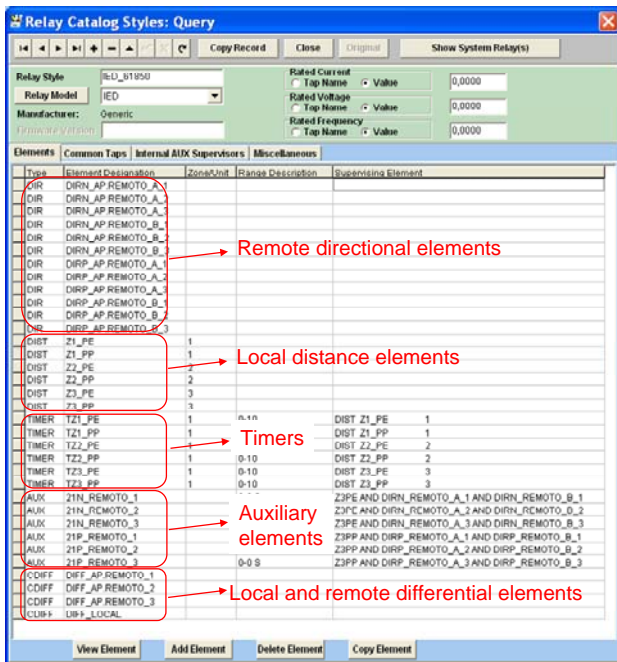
Relay Catalog Styles: Query

Copy Record | Close | Original | Show System Relay(s)

Relay Style: IED_61850
Relay Model: IED
Manufacturer: Generic
Firmware Version

Rated Current: Tap Name / Value 0,0000
Rated Voltage: Tap Name / Value 0,0000
Rated Frequency: Tap Name / Value 0,0000

Elements | Common Taps | Internal AUX Supervisors | Miscellaneous

| Type | Element Designation | Zone/Unit | Range Description | Supervising Element |
|---|---|---|---|---|
| DIR | DIRN_AP.REMOTO_A_1 | | | |
| DIR | DIRN_AP.REMOTO_A_2 | | | |
| DIR | DIRN_AP.REMOTO_A_3 | | | |
| DIR | DIRN_AP.REMOTO_B_1 | | | |
| DIR | DIRN_AP.REMOTO_B_2 | | | |
| DIR | DIRN_AP.REMOTO_B_3 | | | |
| DIR | DIRP_AP.REMOTO_A_1 | | | |
| DIR | DIRP_AP.REMOTO_A_2 | | | |
| DIR | DIRP_AP.REMOTO_A_3 | | | |
| DIR | DIRP_AP.REMOTO_B_1 | | | |
| DIR | DIRP_AP.REMOTO_B_2 | | | |
| DIR | DIRP_AP.REMOTO_B_3 | | | |
| DIST | Z1_PE | 1 | | |
| DIST | Z1_PP | 1 | | |
| DIST | Z2_PE | 2 | | |
| DIST | Z2_PP | 2 | | |
| DIST | Z3_PE | 3 | | |
| DIST | Z3_PP | 3 | | |
| TIMER | TZ1_PE | 1 | 0-10 | DIST Z1_PE 1 |
| TIMER | TZ1_PP | 1 | 0-10 | DIST Z1_PP 1 |
| TIMER | TZ2_PE | 1 | 0-10 | DIST Z2_PE 2 |
| TIMER | TZ2_PP | 1 | 0-10 | DIST Z2_PP 2 |
| TIMER | TZ3_PE | 1 | 0-10 | DIST Z3_PE 3 |
| TIMER | TZ3_PP | 1 | 0-10 | DIST Z3_PP 3 |
| AUX | 21N_REMOTO_1 | | | Z3PE AND DIRN_REMOTO_A_1 AND DIRN_REMOTO_B_1 |
| AUX | 21N_REMOTO_2 | | | Z3PE AND DIRN_REMOTO_A_2 AND DIRN_REMOTO_B_2 |
| AUX | 21N_REMOTO_3 | | | Z3PE AND DIRN_REMOTO_A_3 AND DIRN_REMOTO_B_3 |
| AUX | 21P_REMOTO_1 | | | Z3PP AND DIRP_REMOTO_A_1 AND DIRP_REMOTO_B_1 |
| AUX | 21P_REMOTO_2 | | | Z3PP AND DIRP_REMOTO_A_2 AND DIRP_REMOTO_B_2 |
| AUX | 21P_REMOTO_3 | | 0-0 S | Z3PP AND DIRP_REMOTO_A_3 AND DIRP_REMOTO_B_3 |
| CDIFF | DIFF_AP.REMOTO_1 | | | |
| CDIFF | DIFF_AP.REMOTO_2 | | | |
| CDIFF | DIFF_AP.REMOTO_3 | | | |
| CDIFF | DIFF_LOCAL | | | |

Remote directional elements
Local distance elements
Timers
Auxiliary elements
Local and remote differential elements

View Element | Add Element | Delete Element | Copy Element